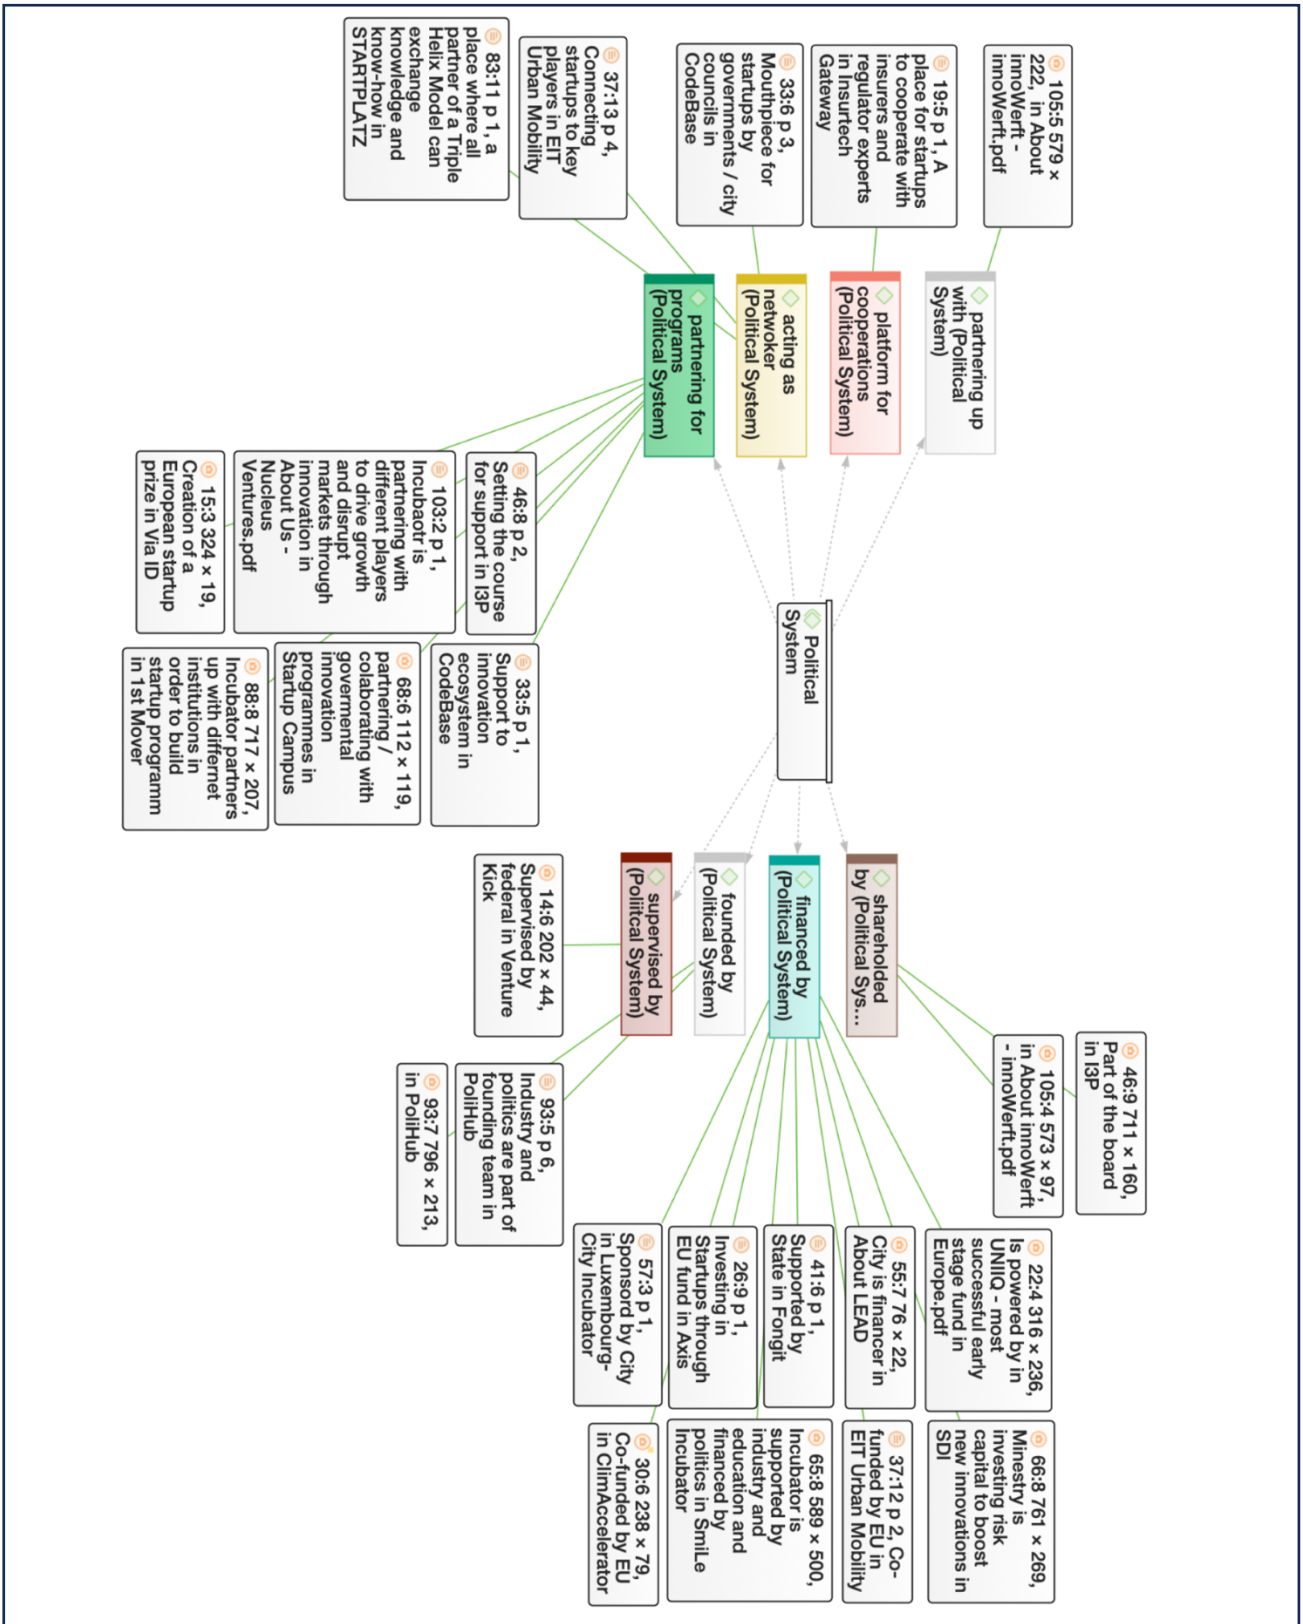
Political System

partnering for programs (Political System)

acting as networker (Political System)

platform for cooperations (Political System)

partnering up with (Political System)

105:5 579 × 222, in About innoWerft - innoWerft.pdf

19:5 p 1, A place for startups to cooperate with insurers and regulator experts in Insurtech Gateway

33:6 p 3, Mouthpiece for startups by governments / city councils in CodeBase

37:13 p 4, Connecting startups to key players in EIT Urban Mobility

83:11 p 1, a place where all partner of a Triple Helix Model can exchange knowledge and know-how in STARTPLATZ

46:8 p 2, Setting the course for support in I3P

103:2 p 1, Incubaotr is partnering with different players to drive growth and disrupt markets through innovation in About Us - Nucleus Ventures.pdf

15:3 324 × 19, Creation of a European startup prize in Via ID

33:5 p 1, Support to innovation ecosystem in CodeBase

68:6 112 × 119, partnering / colaborating with govermental innovation programmes in Startup Campus

88:8 717 × 207, Incubator partners up with differnet institutions in order to build startup programm in 1st Mover

supervised by (Political System)

founded by (Political System)

financed by (Political System)

shareholded by (Political Sys...

14:6 202 × 44, Supervised by federal in Venture Kick

93:5 p 6, Industry and politics are part of founding team in PoliHub

93:7 796 × 213, in PoliHub

46:9 711 × 160, Part of the board in I3P

105:4 573 × 97, in About innoWerft - innoWerft.pdf

22:4 316 × 236, Is powered by in UNIIQ - most successful early stage fund in Europe.pdf

55:7 76 × 22, City is financer in About LEAD

41:6 p 1, Supported by State in Fongit

26:9 p 1, Investing in Startups through EU fund in Axis

57:3 p 1, Sponsord by City in Luxembourg-City Incubator

66:8 761 × 269, Minestry is investing risk capital to boost new innovations in SDI

37:12 p 2, Co-funded by EU in EIT Urban Mobility

65:8 589 × 500, Incubator is supported by industry and education and financed by politics in SmiLe Incubator

30:6 238 × 79, Co-funded by EU in ClimAccelerator